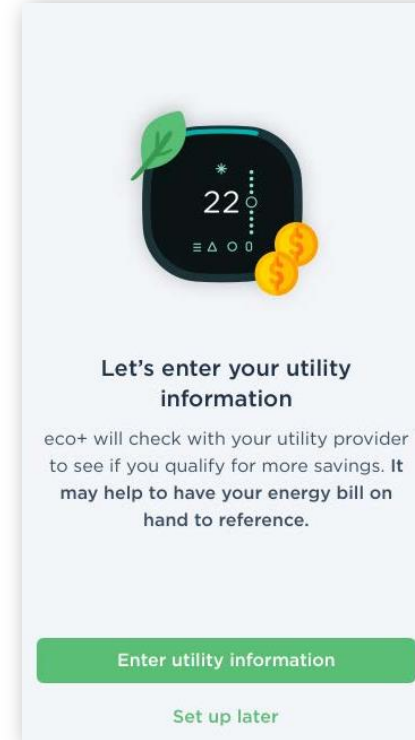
22

Let's enter your utility information

eco+ will check with your utility provider to see if you qualify for more savings. It may help to have your energy bill on hand to reference.

Enter utility information

Set up later